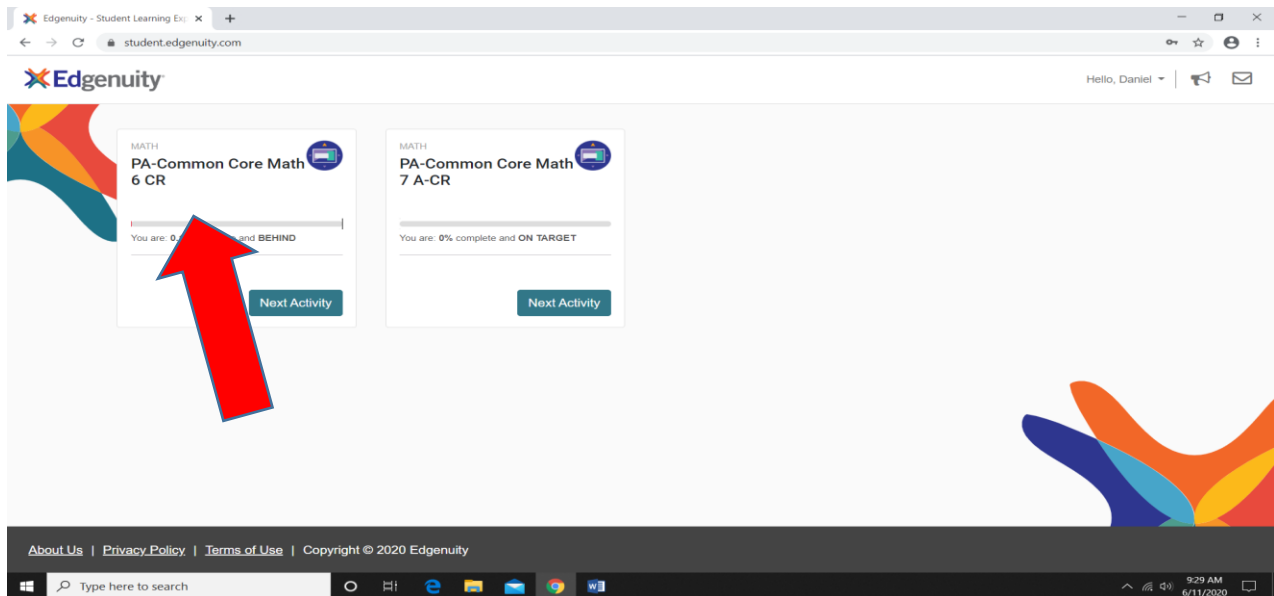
Edgenuity - Student Learning Exp

student.edgenuity.com

Edgenuity

Hello, Daniel

MATH
PA-Common Core Math 6 CR

You are: 0.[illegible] and BEHIND

Next Activity

MATH
PA-Common Core Math 7 A-CR

You are: 0% complete and ON TARGET

Next Activity

About Us | Privacy Policy | Terms of Use | Copyright © 2020 Edgenuity

Type here to search

9:29 AM
6/11/2020